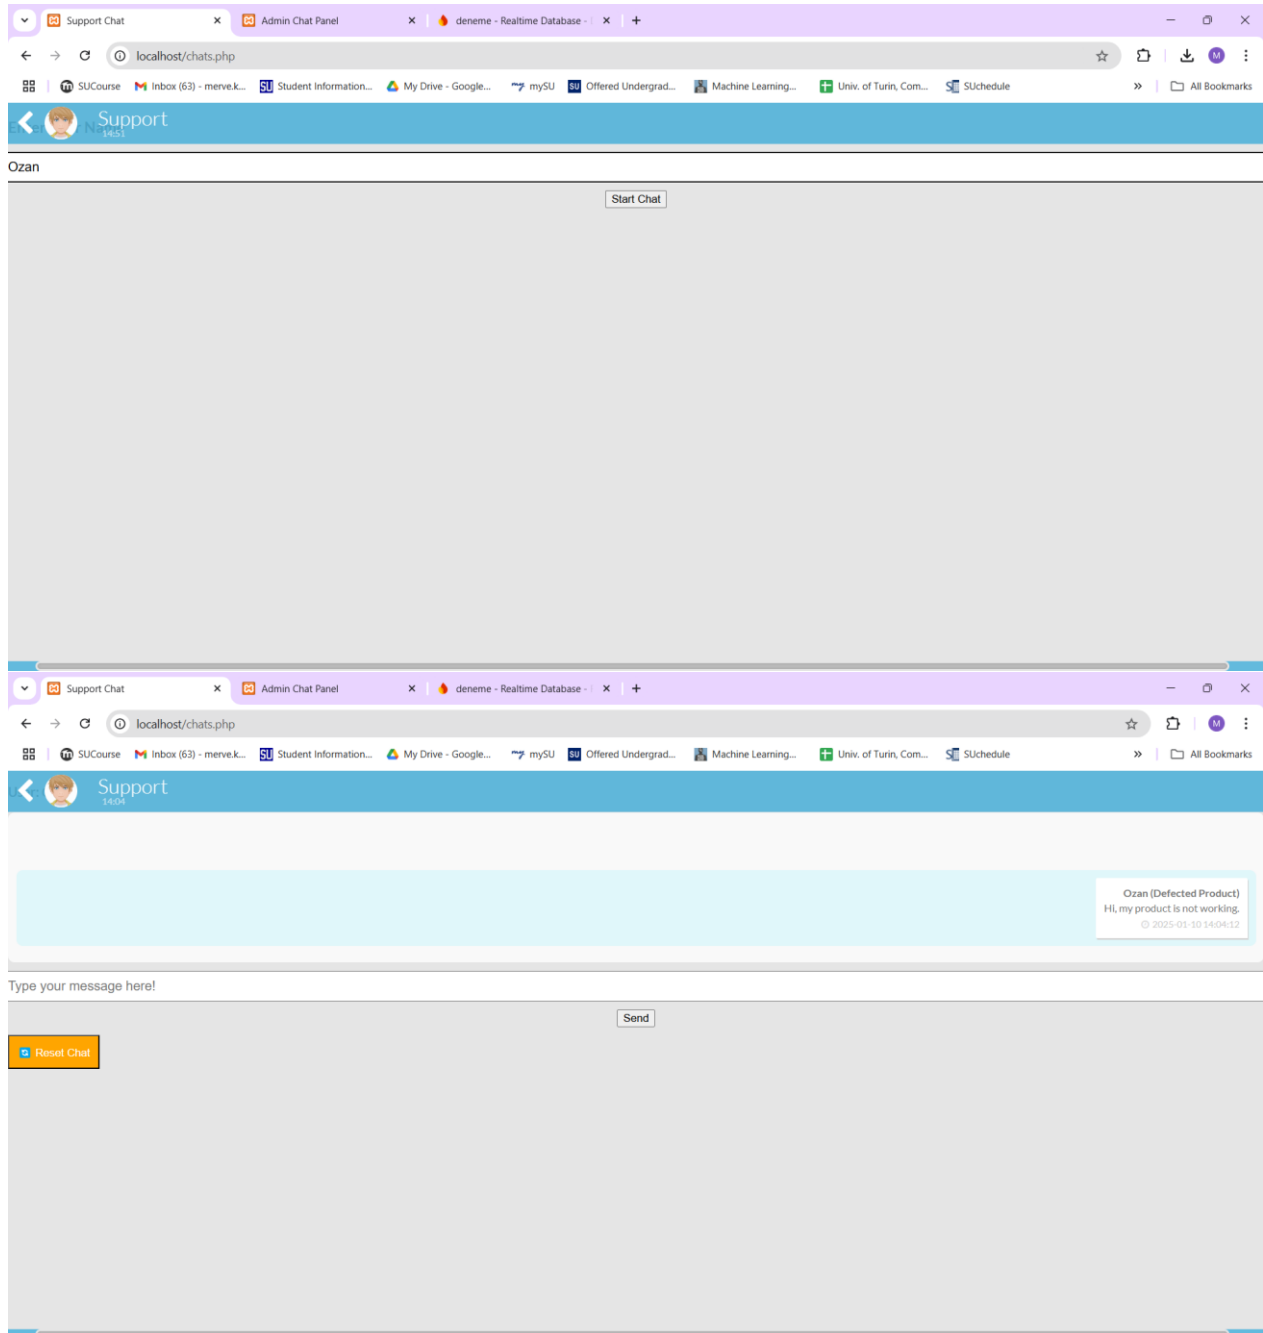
Support Chat ×
Admin Chat Panel ×
deneme - Realtime Database ×
+

localhost/chats.php

SUCourse | Inbox (63) - merve.k... | Student Information... | My Drive - Google... | mySU | Offered Undergrad... | Machine Learning... | Univ. of Turin, Com... | SUchedule | » | All Bookmarks

Support
14:51

Ozan

Start Chat

Support Chat ×
Admin Chat Panel ×
deneme - Realtime Database ×
+

localhost/chats.php

SUCourse | Inbox (63) - merve.k... | Student Information... | My Drive - Google... | mySU | Offered Undergrad... | Machine Learning... | Univ. of Turin, Com... | SUchedule | » | All Bookmarks

Support
14:04

Ozan (Defected Product)
Hi, my product is not working.
2025-01-10 14:04:12

Type your message here!

Send

Reset Chat